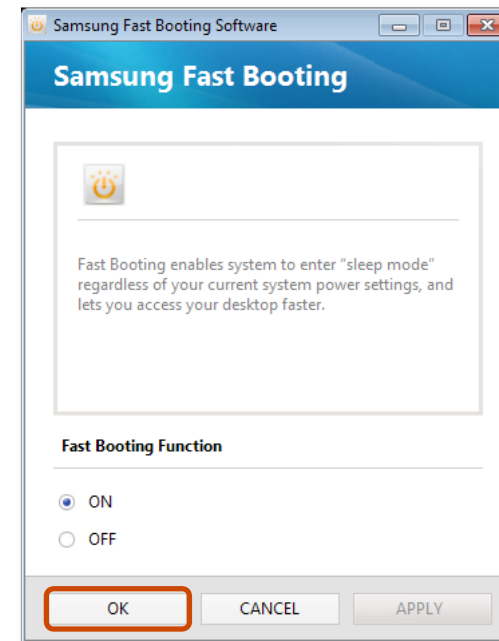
Samsung Fast Booting Software

Samsung Fast Booting

Fast Booting enables system to enter "sleep mode" regardless of your current system power settings, and lets you access your desktop faster.

Fast Booting Function

ON

OFF

OK CANCEL APPLY